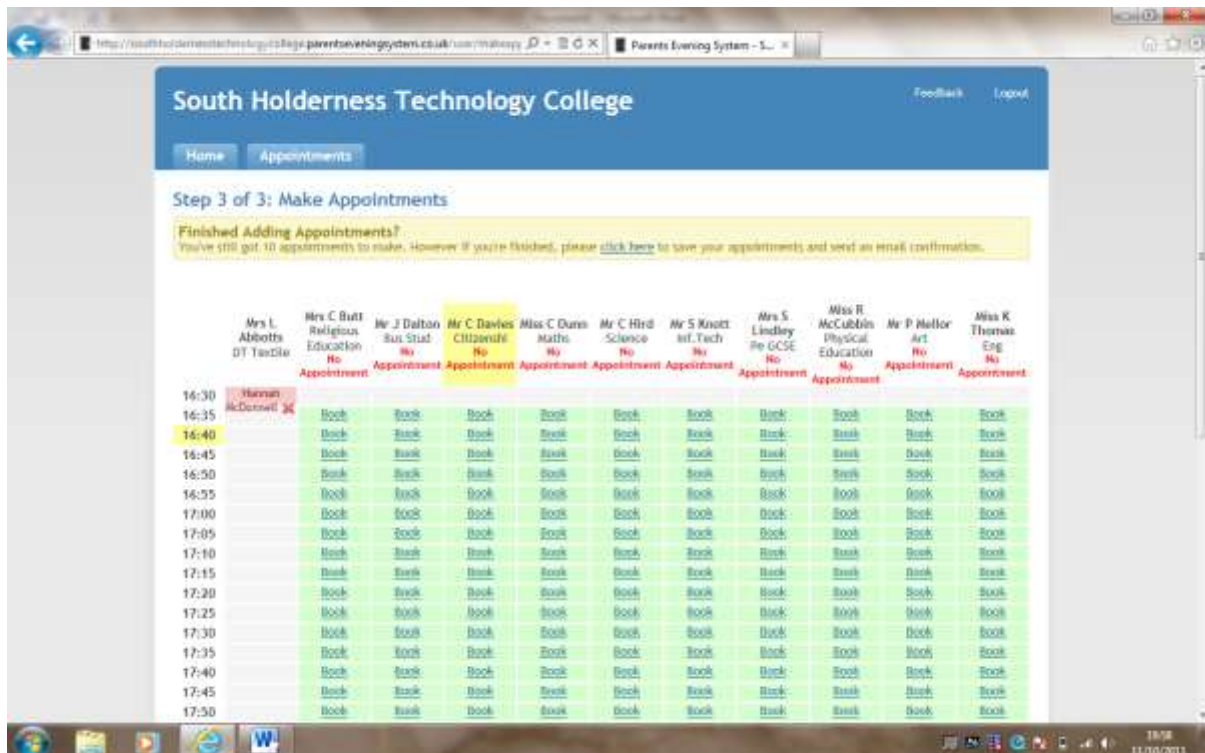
http://southholdernesstechnologycollege.parentseveningsystem.co.uk/user/makeapp

Parents Evening System - S...

South Holderness Technology College

Feedback Logout

Home Appointments

Step 3 of 3: Make Appointments

Finished Adding Appointments?
You've still got 10 appointments to make. However if you're finished, please click here to save your appointments and send an email confirmation.

| | Mrs L Abbotts DT Textile | Mrs C Butt Religious Education No Appointment | Mr J Dalton Bus Stud No Appointment | Mr C Davies Citizenshi No Appointment | Miss C Dunn Maths No Appointment | Mr C Hird Science No Appointment | Mr S Knott Inf.Tech No Appointment | Mrs S Lindley Pe GCSE No Appointment | Miss R McCubbin Physical Education No Appointment | Mr P Mellor Art No Appointment | Miss K Thomas Eng No Appointment |
|---|---|---|---|---|---|---|---|---|---|---|---|
| 16:30 | Hannah McDonnell | | | | | | | | | | |
| 16:35 | | Book | Book | Book | Book | Book | Book | Book | Book | Book | Book |
| 16:40 | | Book | Book | Book | Book | Book | Book | Book | Book | Book | Book |
| 16:45 | | Book | Book | Book | Book | Book | Book | Book | Book | Book | Book |
| 16:50 | | Book | Book | Book | Book | Book | Book | Book | Book | Book | Book |
| 16:55 | | Book | Book | Book | Book | Book | Book | Book | Book | Book | Book |
| 17:00 | | Book | Book | Book | Book | Book | Book | Book | Book | Book | Book |
| 17:05 | | Book | Book | Book | Book | Book | Book | Book | Book | Book | Book |
| 17:10 | | Book | Book | Book | Book | Book | Book | Book | Book | Book | Book |
| 17:15 | | Book | Book | Book | Book | Book | Book | Book | Book | Book | Book |
| 17:20 | | Book | Book | Book | Book | Book | Book | Book | Book | Book | Book |
| 17:25 | | Book | Book | Book | Book | Book | Book | Book | Book | Book | Book |
| 17:30 | | Book | Book | Book | Book | Book | Book | Book | Book | Book | Book |
| 17:35 | | Book | Book | Book | Book | Book | Book | Book | Book | Book | Book |
| 17:40 | | Book | Book | Book | Book | Book | Book | Book | Book | Book | Book |
| 17:45 | | Book | Book | Book | Book | Book | Book | Book | Book | Book | Book |
| 17:50 | | Book | Book | Book | Book | Book | Book | Book | Book | Book | Book |

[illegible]